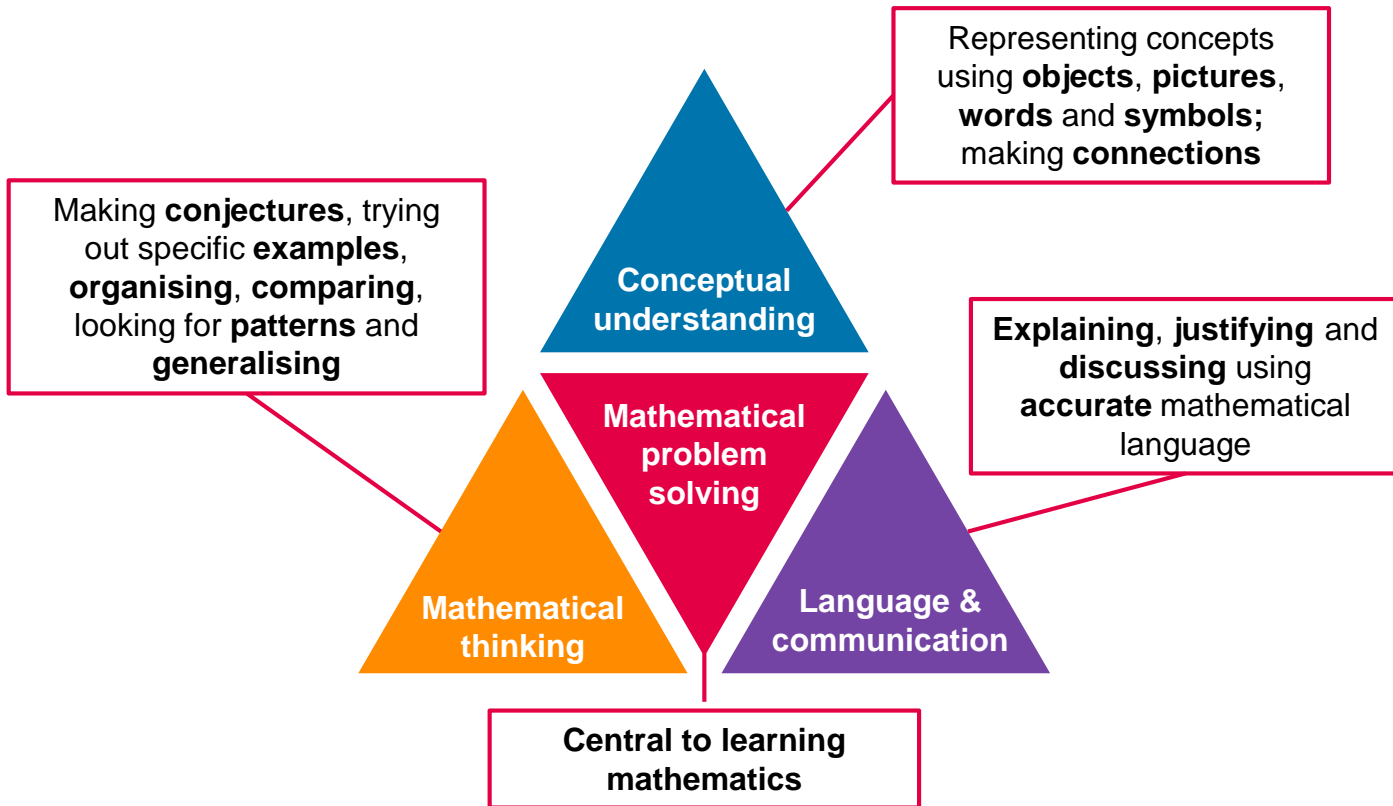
Representing concepts using **objects**, **pictures**, **words** and **symbols;** making **connections**

Making **conjectures**, trying out specific **examples**, **organising**, **comparing**, looking for **patterns** and **generalising**

Conceptual understanding

**Explaining**, **justifying** and **discussing** using **accurate** mathematical language

Mathematical problem solving

Mathematical thinking

Language & communication

Central to learning mathematics